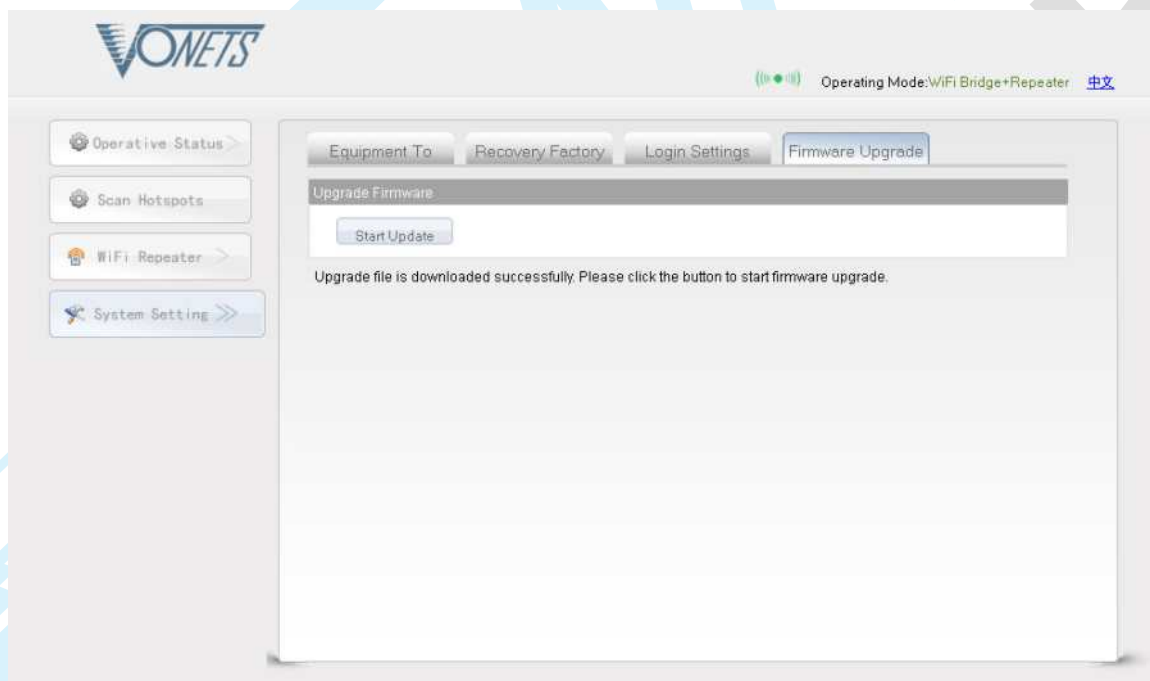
VONETS

Operating Mode:WiFi Bridge+Repeater 中文

Operative Status

Scan Hotspots

WiFi Repeater

System Setting

Equipment To

Recovery Factory

Login Settings

Firmware Upgrade

Upgrade Firmware

Start Update

Upgrade file is downloaded successfully. Please click the button to start firmware upgrade.